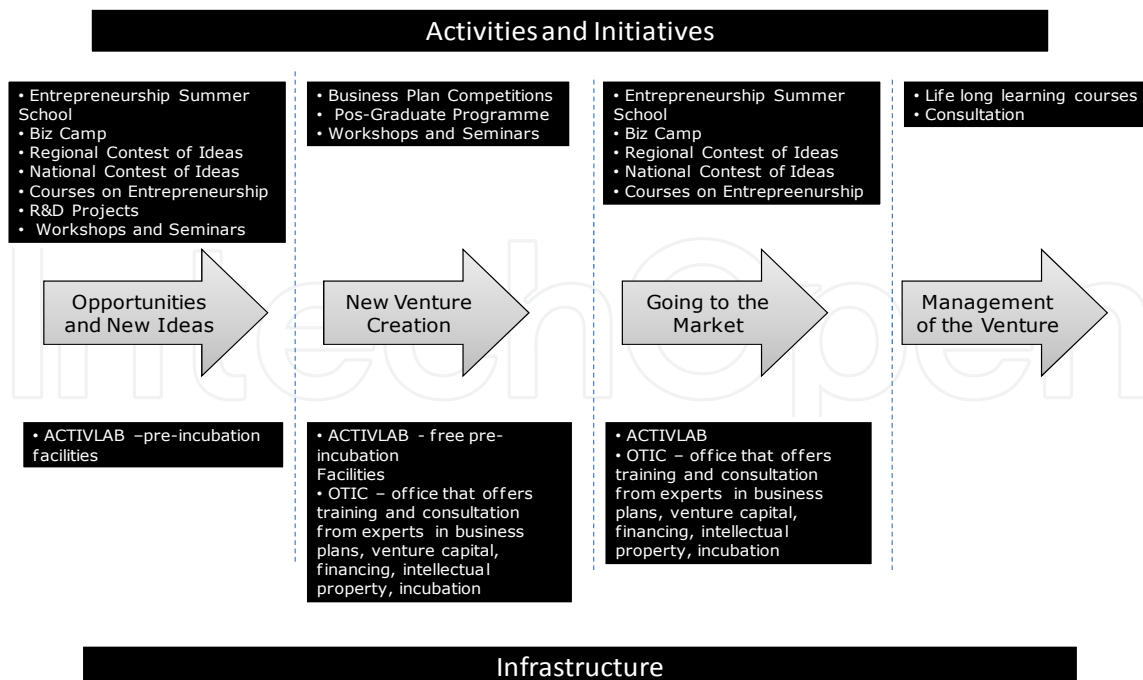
Activities and Initiatives

• Entrepreneurship Summer School
• Biz Camp
• Regional Contest of Ideas
• National Contest of Ideas
• Courses on Entrepreneurship
• R&D Projects
• Workshops and Seminars

• Business Plan Competitions
• Pos-Graduate Programme
• Workshops and Seminars

• Entrepreneurship Summer School
• Biz Camp
• Regional Contest of Ideas
• National Contest of Ideas
• Courses on Entrepreenurship

• Life long learning courses
• Consultation

Opportunities and New Ideas

New Venture Creation

Going to the Market

Management of the Venture

• ACTIVLAB –pre-incubation facilities

• ACTIVLAB - free pre-incubation Facilities
• OTIC – office that offers training and consultation from experts in business plans, venture capital, financing, intellectual property, incubation

• ACTIVLAB
• OTIC – office that offers training and consultation from experts in business plans, venture capital, financing, intellectual property, incubation

Infrastructure